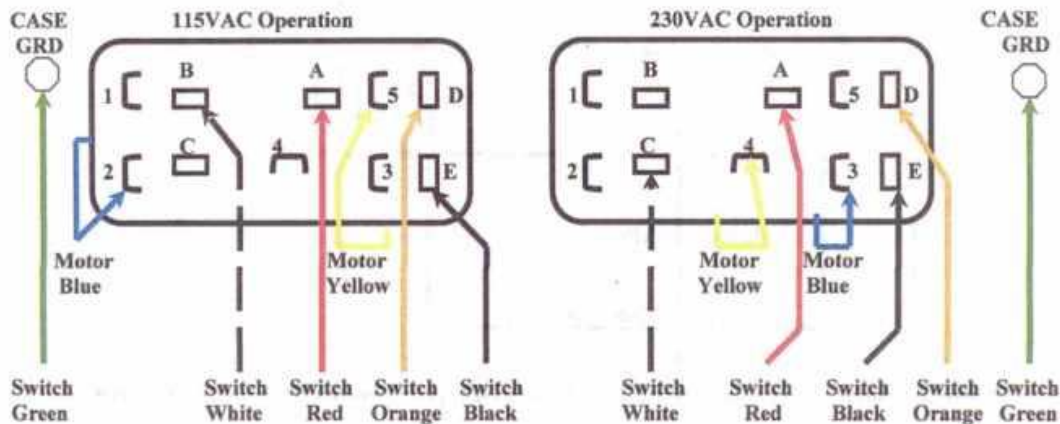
CASE GRD

115VAC Operation

B
A
1
5
D
2
C
4
3
E

Motor Blue

Motor Yellow

Switch Green

Switch White

Switch Red

Switch Orange

Switch Black

230VAC Operation

CASE GRD

B
A
1
5
D
2
C
4
3
E

Motor Yellow

Motor Blue

Switch White

Switch Red

Switch Black

Switch Orange

Switch Green